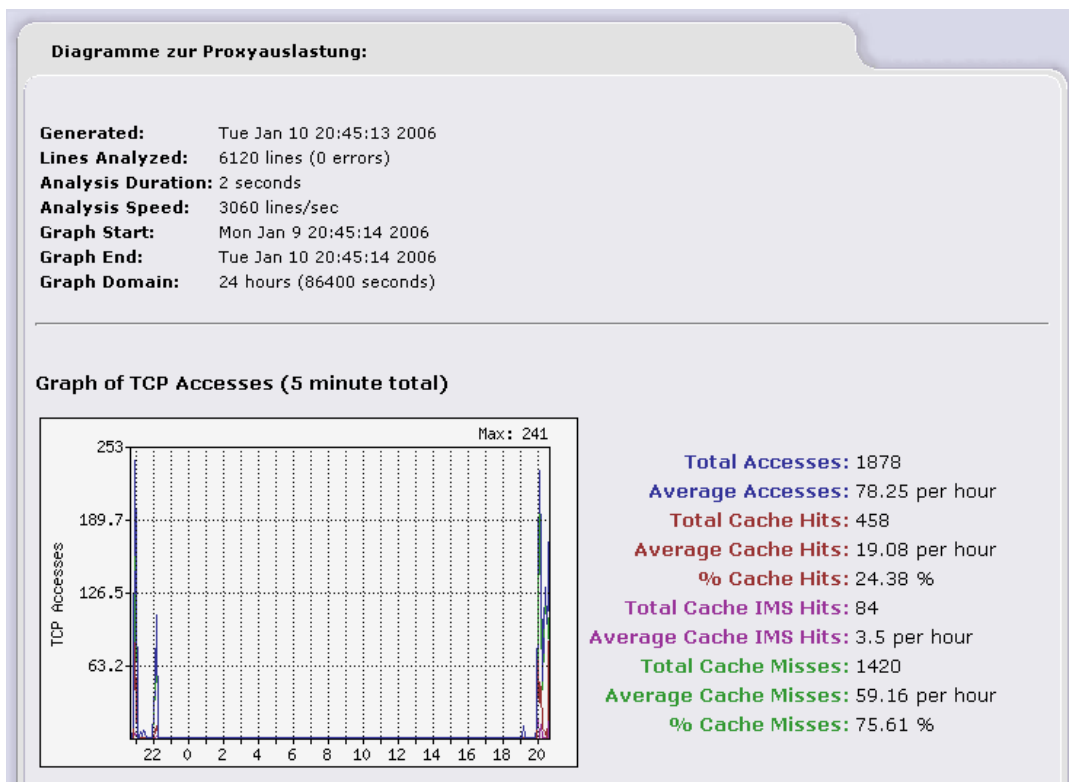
Diagramme zur Proxyauslastung:

Generated: Tue Jan 10 20:45:13 2006
Lines Analyzed: 6120 lines (0 errors)
Analysis Duration: 2 seconds
Analysis Speed: 3060 lines/sec
Graph Start: Mon Jan 9 20:45:14 2006
Graph End: Tue Jan 10 20:45:14 2006
Graph Domain: 24 hours (86400 seconds)

Graph of TCP Accesses (5 minute total)

Max: 241
253
189.7
126.5
63.2
TCP Accesses
22 0 2 4 6 8 10 12 14 16 18 20

Total Accesses: 1878
Average Accesses: 78.25 per hour
Total Cache Hits: 458
Average Cache Hits: 19.08 per hour
% Cache Hits: 24.38 %
Total Cache IMS Hits: 84
Average Cache IMS Hits: 3.5 per hour
Total Cache Misses: 1420
Average Cache Misses: 59.16 per hour
% Cache Misses: 75.61 %